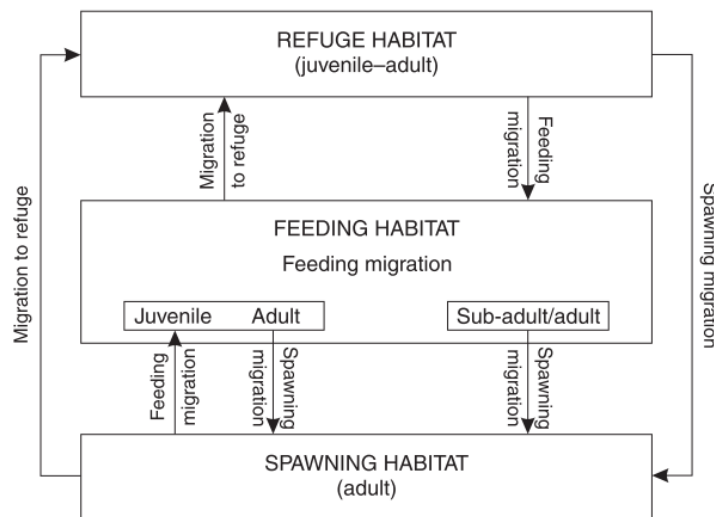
REFUGE HABITAT
(juvenile–adult)

Migration to refuge

Migration to refuge

Feeding migration

Spawning migration

FEEDING HABITAT

Feeding migration

Juvenile Adult

Sub-adult/adult

Feeding migration

Spawning migration

Spawning migration

SPAWNING HABITAT
(adult)